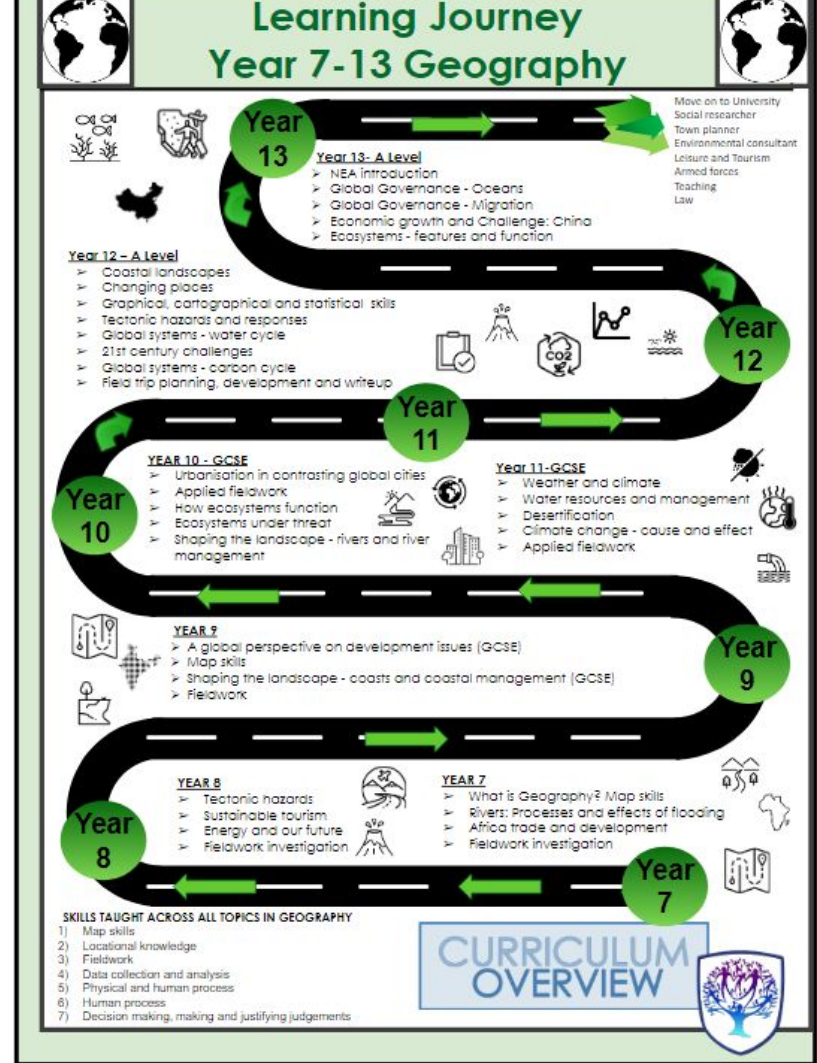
Learning Journey
Year 7-13 Geography

Move on to University
Social researcher
Town planner
Environmental consultant
Leisure and Tourism
Armed forces
Teaching
Law

Year 13

Year 13- A Level
➢ NEA introduction
➢ Global Governance - Oceans
➢ Global Governance - Migration
➢ Economic growth and Challenge: China
➢ Ecosystems - features and function

Year 12 – A Level
➢ Coastal landscapes
➢ Changing places
➢ Graphical, cartographical and statistical skills
➢ Tectonic hazards and responses
➢ Global systems - water cycle
➢ 21st century challenges
➢ Global systems - carbon cycle
➢ Field trip planning, development and writeup

$CO_2$

Year 12

Year 11

YEAR 10 - GCSE
➢ Urbanisation in contrasting global cities
➢ Applied fieldwork
➢ How ecosystems function
➢ Ecosystems under threat
➢ Shaping the landscape - rivers and river management

Year 10

Year 11-GCSE
➢ Weather and climate
➢ Water resources and management
➢ Desertification
➢ Climate change - cause and effect
➢ Applied fieldwork

YEAR 9
➢ A global perspective on development issues (GCSE)
➢ Map skills
➢ Shaping the landscape - coasts and coastal management (GCSE)
➢ Fieldwork

Year 9

YEAR 8
➢ Tectonic hazards
➢ Sustainable tourism
➢ Energy and our future
➢ Fieldwork investigation

Year 8

YEAR 7
➢ What is Geography? Map skills
➢ Rivers: Processes and effects of flooding
➢ Africa trade and development
➢ Fieldwork investigation

Year 7

SKILLS TAUGHT ACROSS ALL TOPICS IN GEOGRAPHY
1) Map skills
2) Locational knowledge
3) Fieldwork
4) Data collection and analysis
5) Physical and human process
6) Human process
7) Decision making, making and justifying judgements

CURRICULUM OVERVIEW